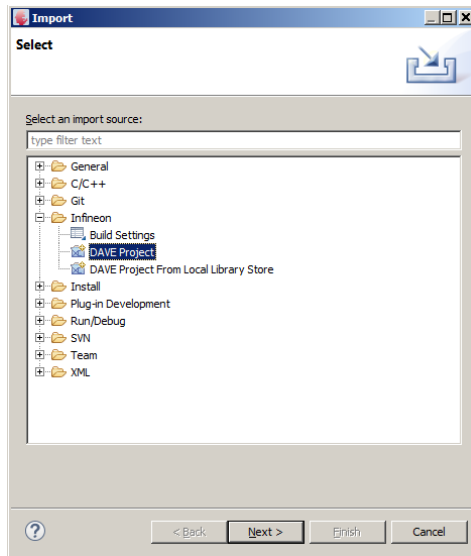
Import

Select

Select an import source:

type filter text

General
C/C++
Git
Infineon
Build Settings
DAVE Project
DAVE Project From Local Library Store
Install
Plug-in Development
Run/Debug
SVN
Team
XML

?

< Back
Next >
Finish
Cancel